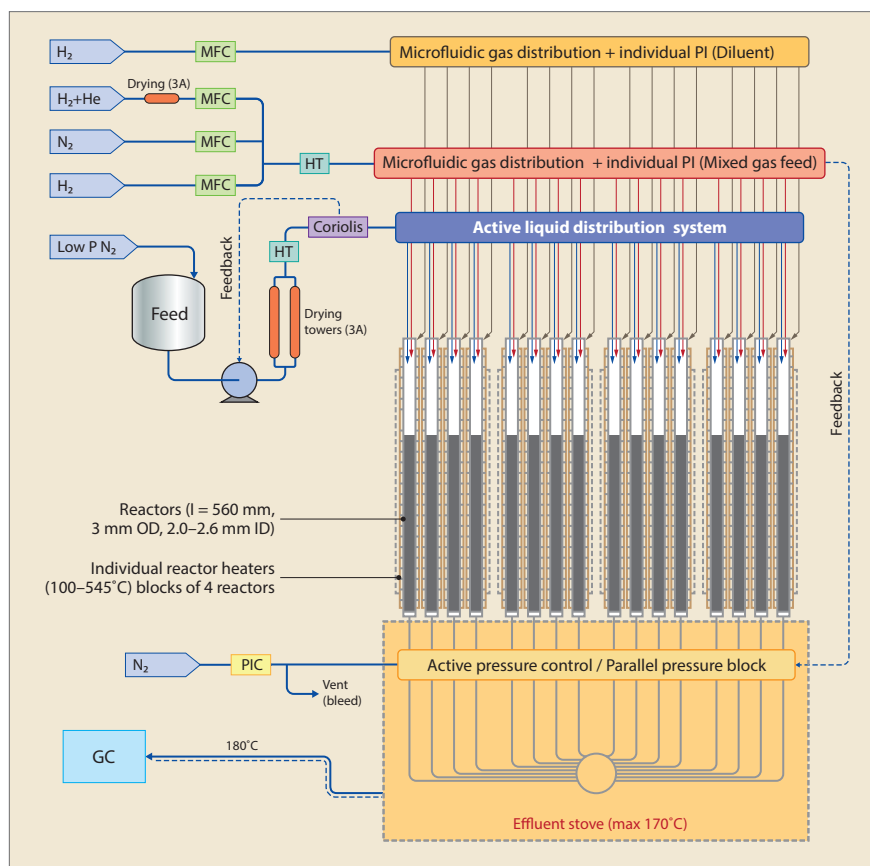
$H_2$
MFC
Microfluidic gas distribution + individual PI (Diluent)

Drying (3A)
$H_2$+He
MFC

$N_2$
MFC

HT
Microfluidic gas distribution + individual PI (Mixed gas feed)

$H_2$
MFC

Coriolis
Active liquid distribution system

Feedback

HT

Low P $N_2$

Feed

Drying towers (3A)

Feedback

Reactors (l = 560 mm, 3 mm OD, 2.0–2.6 mm ID)

Individual reactor heaters (100–545°C) blocks of 4 reactors

$N_2$
PIC
Active pressure control / Parallel pressure block

Vent (bleed)

GC
180°C

Effluent stove (max 170°C)